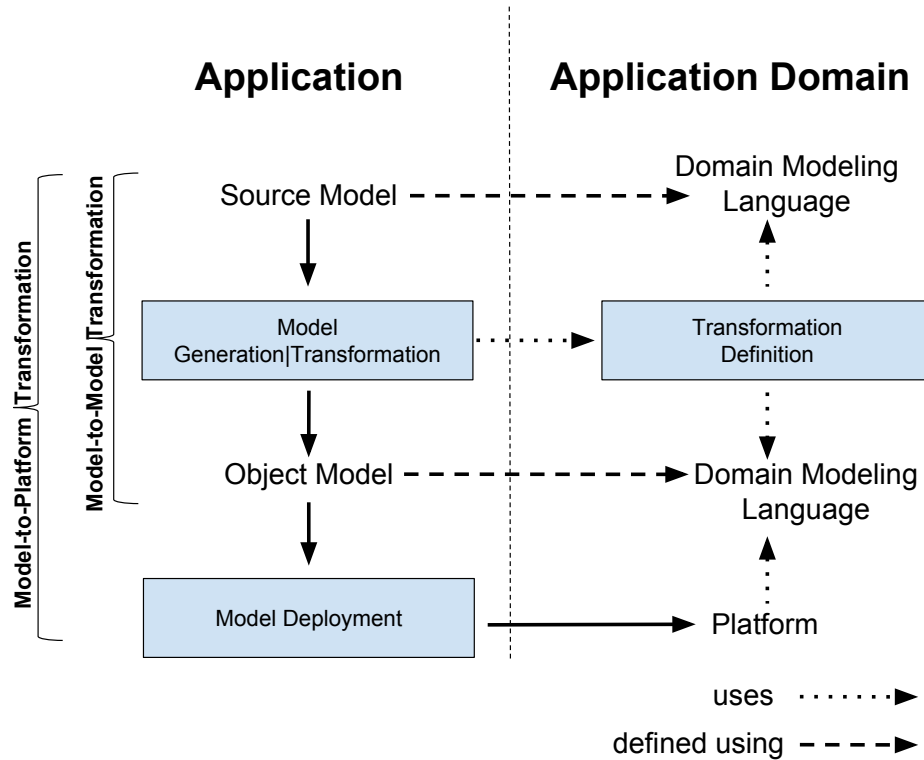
Application

Application Domain

Model-to-Platform Transformation

Model-to-Model Transformation

Source Model

Domain Modeling Language

Model Generation|Transformation

Transformation Definition

Object Model

Domain Modeling Language

Model Deployment

Platform

uses

defined using